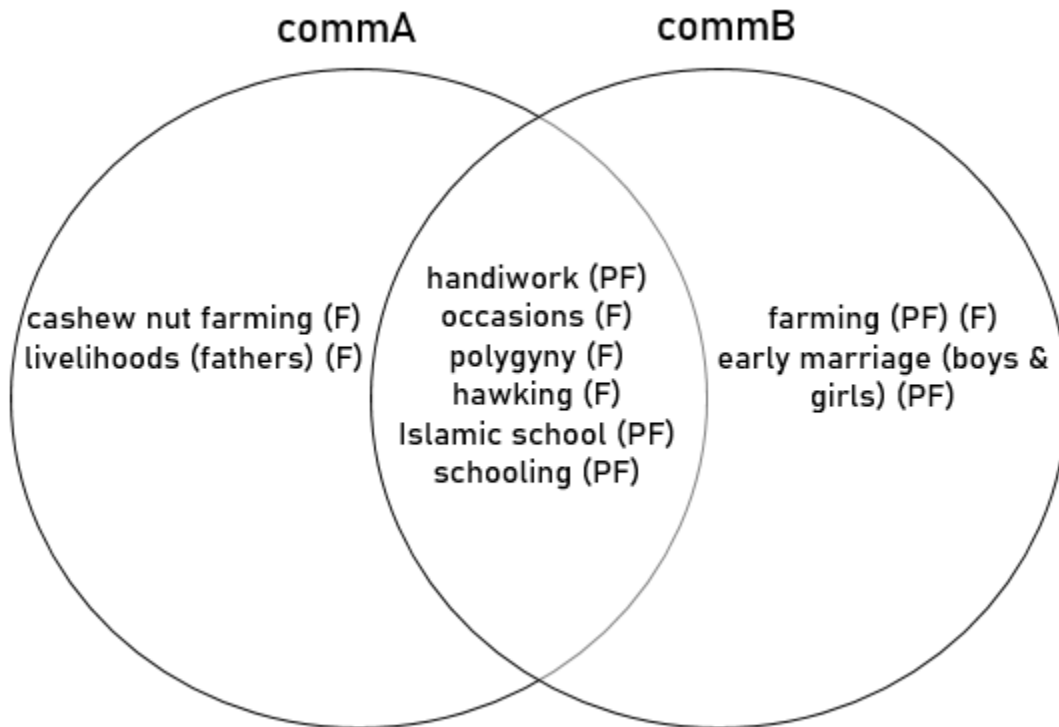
commA

commB

cashew nut farming (F)
livelihoods (fathers) (F)

handiwork (PF)
occasions (F)
polygyny (F)
hawking (F)
Islamic school (PF)
schooling (PF)

farming (PF) (F)
early marriage (boys & girls) (PF)